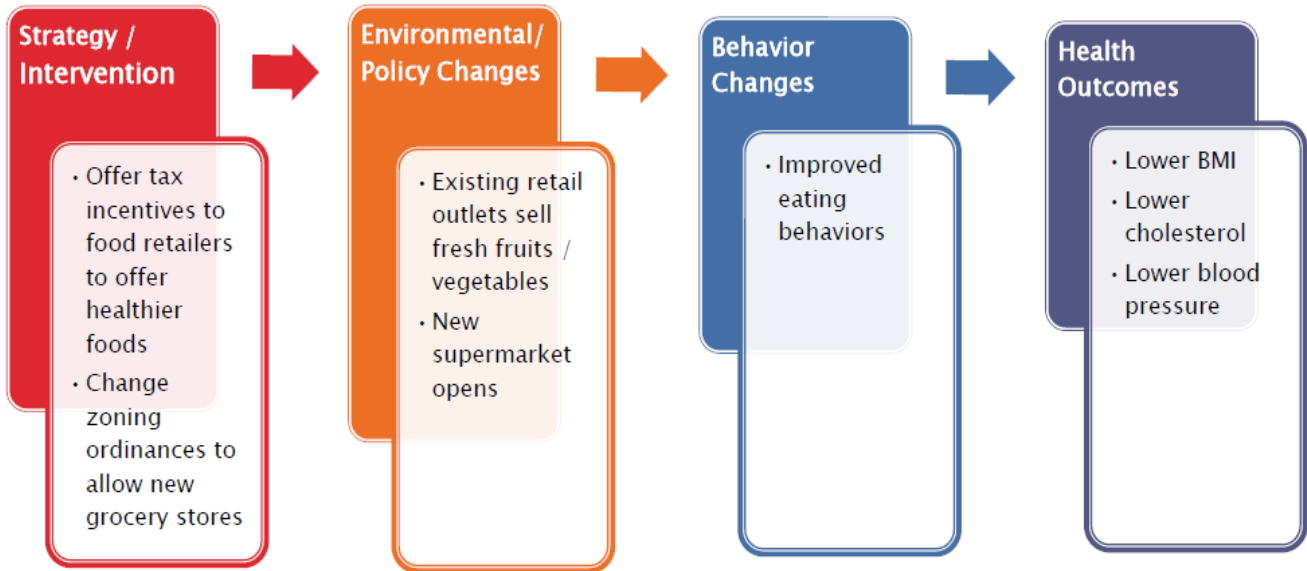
Strategy / Intervention

• Offer tax incentives to food retailers to offer healthier foods
• Change zoning ordinances to allow new grocery stores

Environmental/ Policy Changes

• Existing retail outlets sell fresh fruits / vegetables
• New supermarket opens

Behavior Changes

• Improved eating behaviors

Health Outcomes

• Lower BMI
• Lower cholesterol
• Lower blood pressure